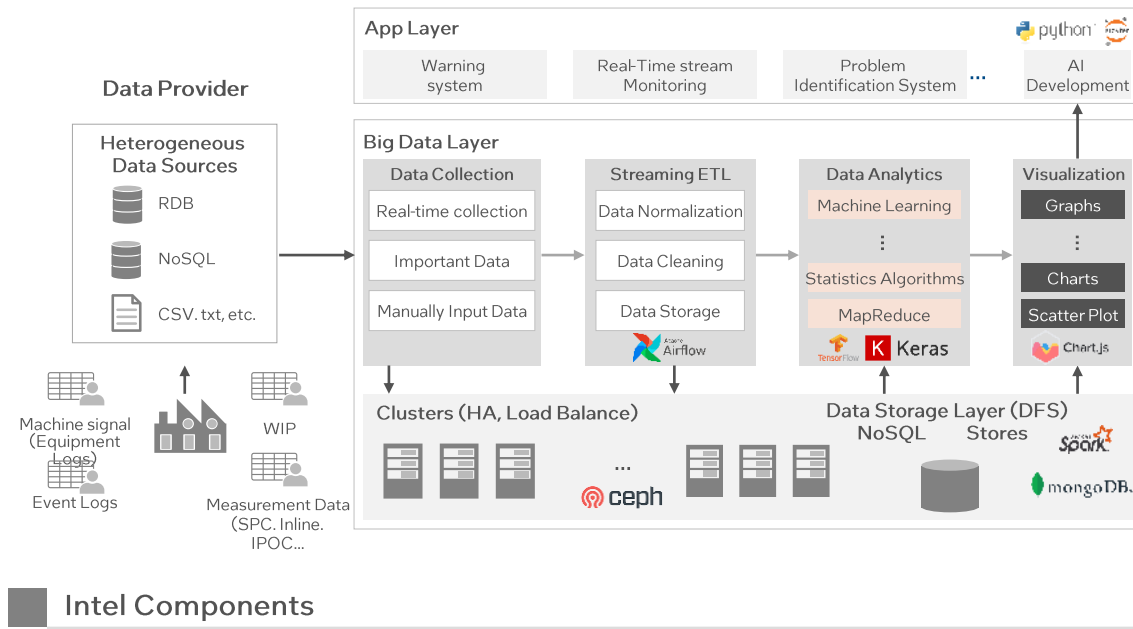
App Layer

python

Warning system

Real-Time stream Monitoring

Problem Identification System

...

AI Development

Data Provider

Heterogeneous Data Sources

RDB

NoSQL

CSV. txt, etc.

Big Data Layer

Data Collection

Real-time collection

Important Data

Manually Input Data

Streaming ETL

Data Normalization

Data Cleaning

Data Storage

Airflow

Data Analytics

Machine Learning

⋮

Statistics Algorithms

MapReduce

TensorFlow

Keras

Visualization

Graphs

⋮

Charts

Scatter Plot

Chart.js

Machine signal (Equipment Logs)

Event Logs

WIP

Measurement Data (SPC. Inline. IPOC...

Clusters (HA, Load Balance)

...

ceph

Data Storage Layer (DFS)

NoSQL Stores

Spark

mongoDB

Intel Components